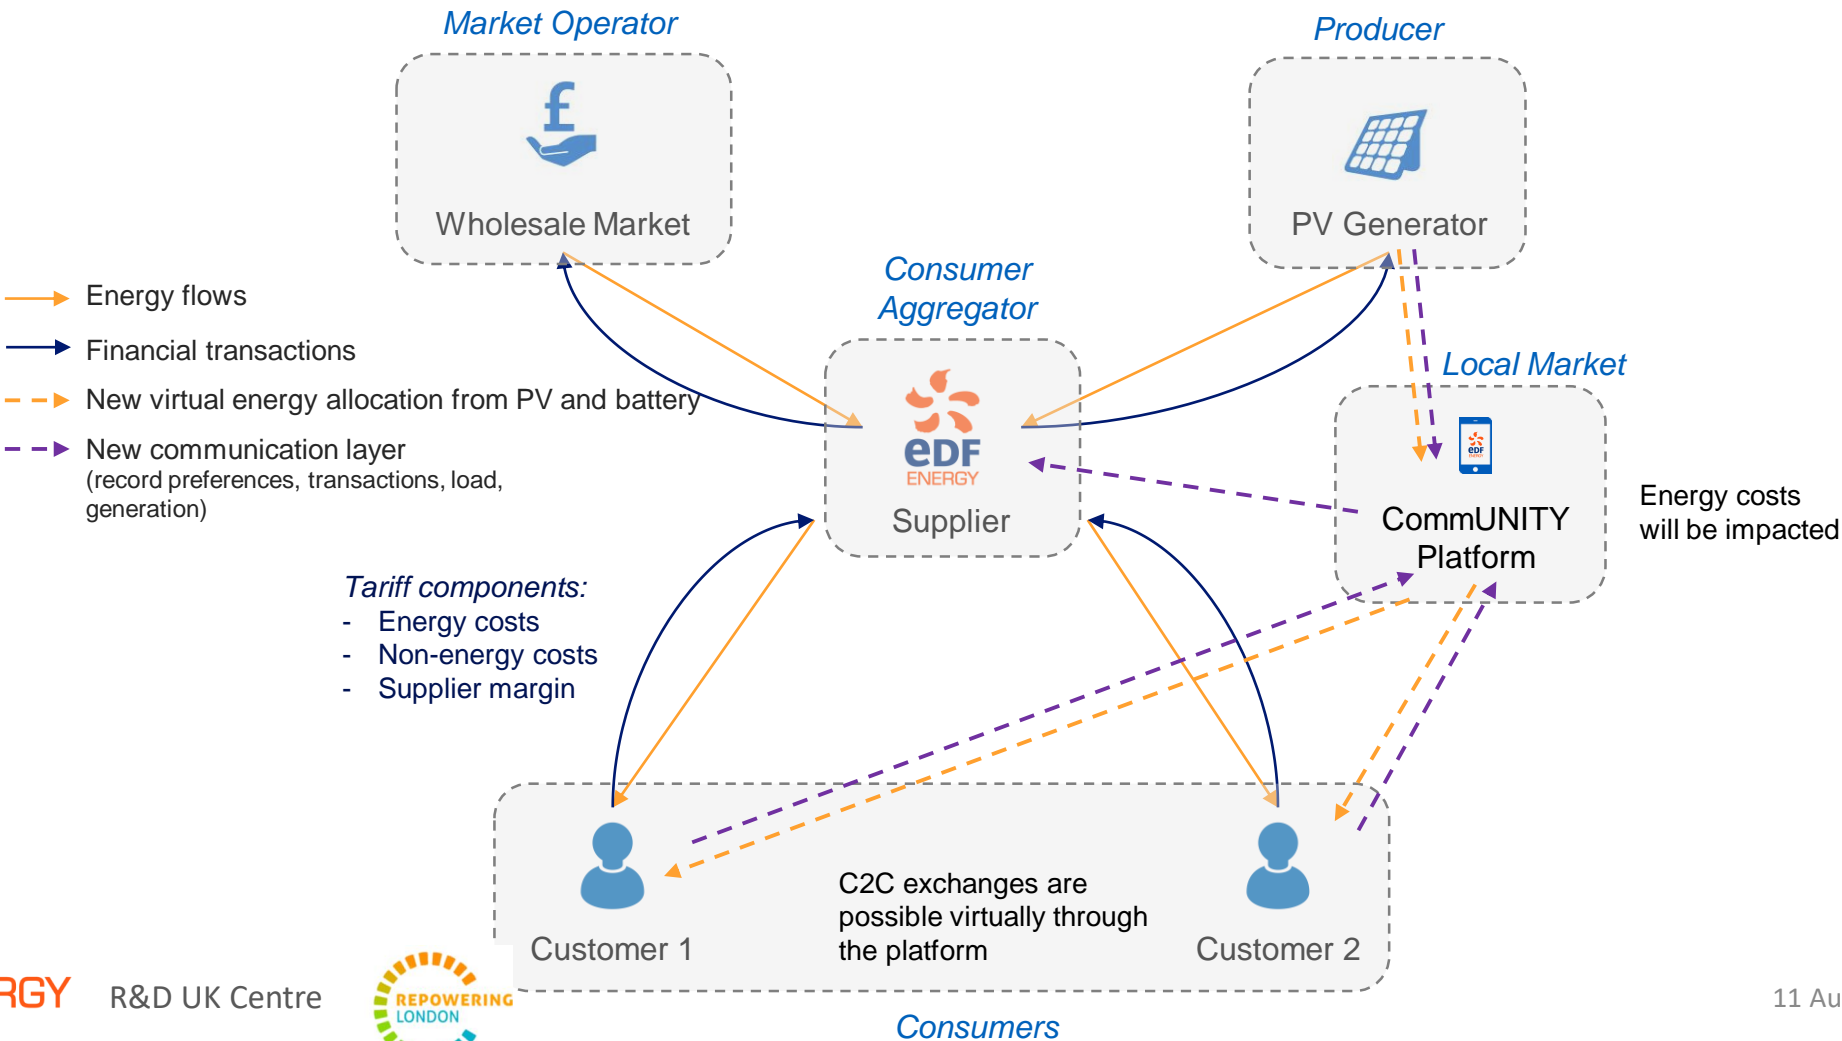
Market Operator

Wholesale Market

Producer

PV Generator

Energy flows

Financial transactions

New virtual energy allocation from PV and battery

New communication layer
(record preferences, transactions, load, generation)

Consumer Aggregator

eDF ENERGY

Supplier

Local Market

CommUNITY Platform

Energy costs will be impacted

Tariff components:
- Energy costs
- Non-energy costs
- Supplier margin

Customer 1

C2C exchanges are possible virtually through the platform

Customer 2

Consumers

RGY R&D UK Centre

REPOWERING LONDON

11 Au